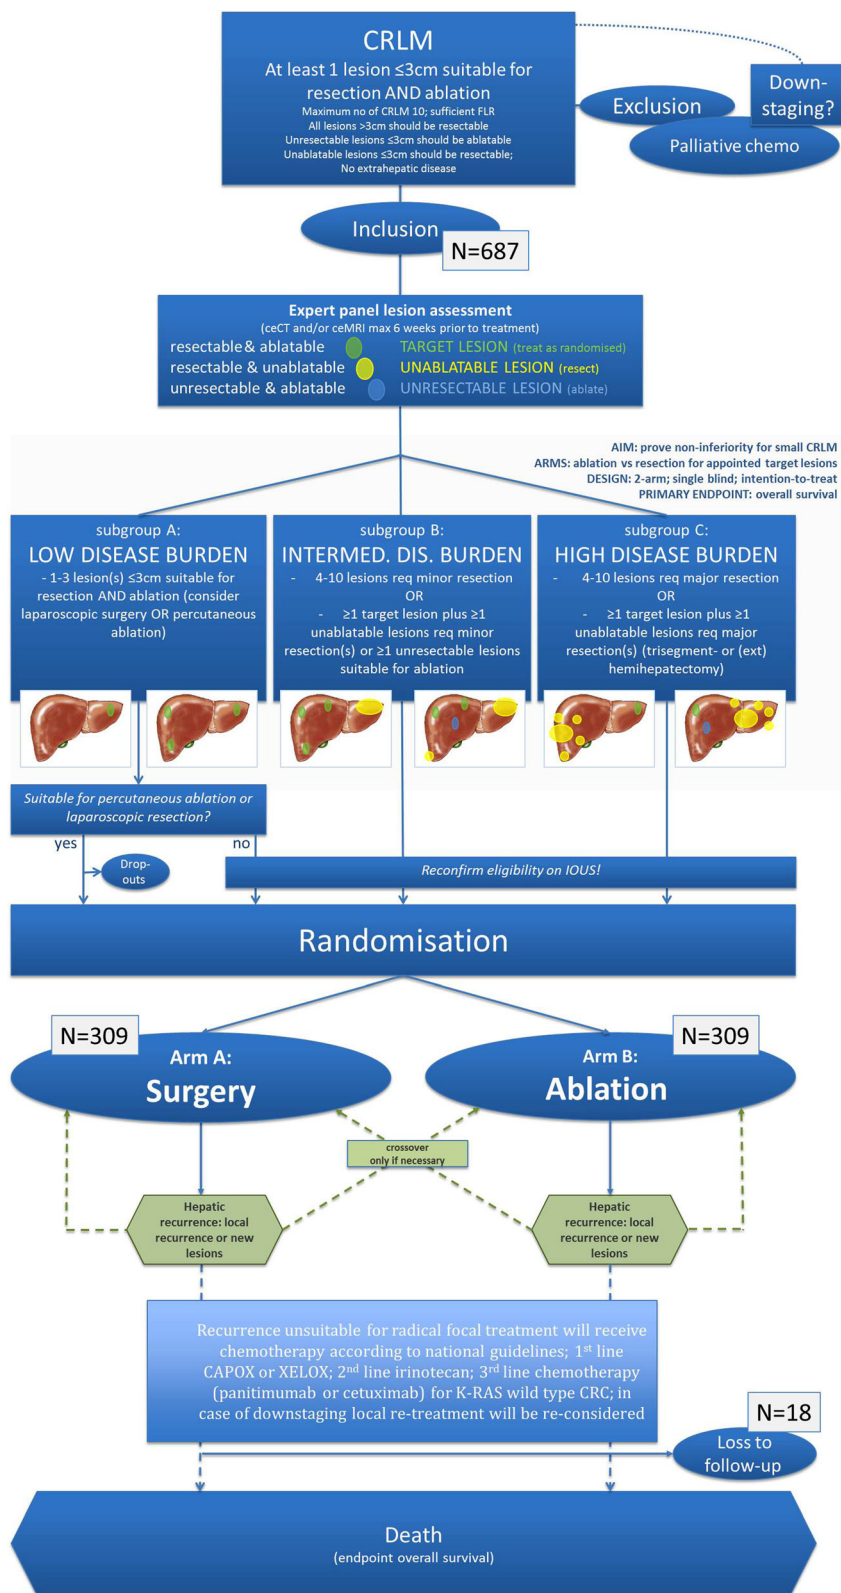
CRLM
At least 1 lesion ≤3cm suitable for resection AND ablation
Maximum no of CRLM 10; sufficient FLR
All lesions >3cm should be resectable
Unresectable lesions ≤3cm should be ablatable
Unablatable lesions ≤3cm should be resectable;
No extrahepatic disease

Down-staging?

Exclusion

Palliative chemo

Inclusion

N=687

Expert panel lesion assessment
(ceCT and/or ceMRI max 6 weeks prior to treatment)
resectable & ablatable TARGET LESION (treat as randomised)
resectable & unablatable UNABLATABLE LESION (resect)
unresectable & ablatable UNRESECTABLE LESION (ablate)

AIM: prove non-inferiority for small CRLM
ARMS: ablation vs resection for appointed target lesions
DESIGN: 2-arm; single blind; intention-to-treat
PRIMARY ENDPOINT: overall survival

subgroup A:
LOW DISEASE BURDEN
- 1-3 lesion(s) ≤3cm suitable for resection AND ablation (consider laparoscopic surgery OR percutaneous ablation)

subgroup B:
INTERMED. DIS. BURDEN
- 4-10 lesions req minor resection
OR
- ≥1 target lesion plus ≥1 unablatable lesions req minor resection(s) or ≥1 unresectable lesions suitable for ablation

subgroup C:
HIGH DISEASE BURDEN
- 4-10 lesions req major resection
OR
- ≥1 target lesion plus ≥1 unablatable lesions req major resection(s) (trisegment- or (ext) hemihepatectomy)

Suitable for percutaneous ablation or laparoscopic resection?

yes

no

Drop-outs

Reconfirm eligibility on IOUS!

Randomisation

N=309

Arm A:
Surgery

N=309

Arm B:
Ablation

crossover
only if necessary

Hepatic recurrence: local recurrence or new lesions

Hepatic recurrence: local recurrence or new lesions

Recurrence unsuitable for radical focal treatment will receive chemotherapy according to national guidelines; 1$^{st}$ line CAPOX or XELOX; 2$^{nd}$ line irinotecan; 3$^{rd}$ line chemotherapy (panitimumab or cetuximab) for K-RAS wild type CRC; in case of downstaging local re-treatment will be re-considered

N=18

Loss to follow-up

Death
(endpoint overall survival)